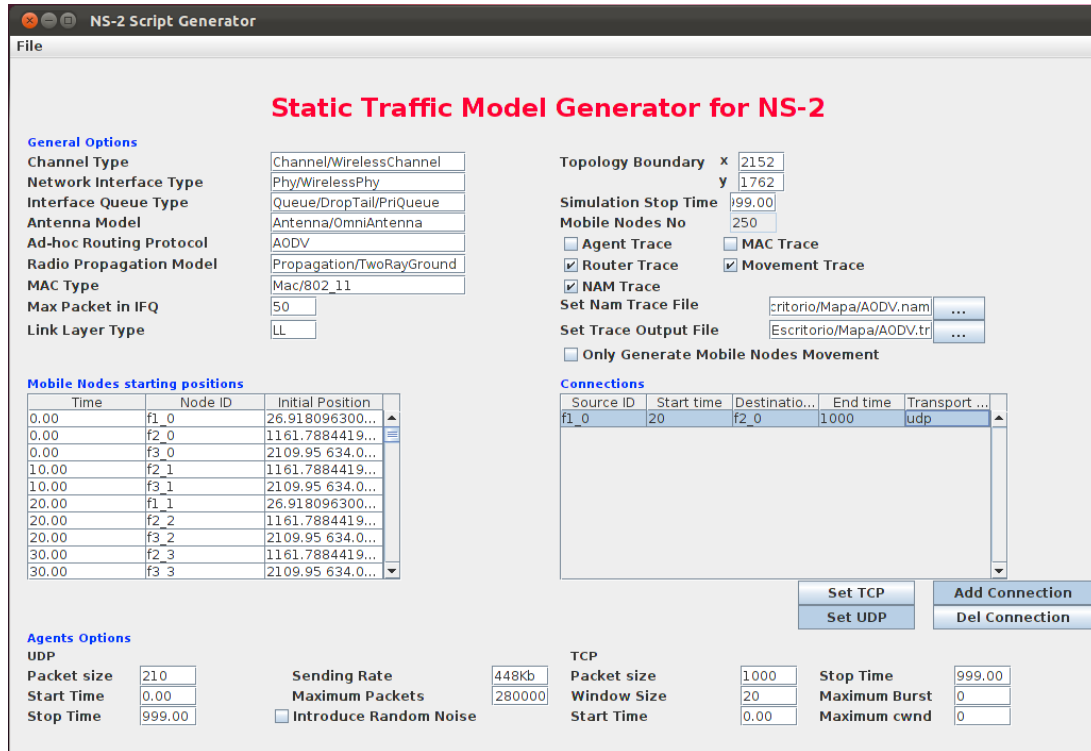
NS-2 Script Generator

File

Static Traffic Model Generator for NS-2

General Options

Channel Type Channel/WirelessChannel
Network Interface Type Phy/WirelessPhy
Interface Queue Type Queue/DropTail/PriQueue
Antenna Model Antenna/OmniAntenna
Ad-hoc Routing Protocol AODV
Radio Propagation Model Propagation/TwoRayGround
MAC Type Mac/802_11
Max Packet in IFQ 50
Link Layer Type LL

Topology Boundary x 2152
y 1762
Simulation Stop Time 999.00
Mobile Nodes No 250
Agent Trace
MAC Trace
Router Trace
Movement Trace
NAM Trace
Set Nam Trace File critorio/Mapa/AODV.nam ...
Set Trace Output File Escritorio/Mapa/AODV.tr ...
Only Generate Mobile Nodes Movement

Mobile Nodes starting positions

| Time | Node ID | Initial Position |
|---|---|---|
| 0.00 | f1_0 | 26.918096300... |
| 0.00 | f2_0 | 1161.7884419... |
| 0.00 | f3_0 | 2109.95 634.0... |
| 10.00 | f2_1 | 1161.7884419... |
| 10.00 | f3_1 | 2109.95 634.0... |
| 20.00 | f1_1 | 26.918096300... |
| 20.00 | f2_2 | 1161.7884419... |
| 20.00 | f3_2 | 2109.95 634.0... |
| 30.00 | f2_3 | 1161.7884419... |
| 30.00 | f3_3 | 2109.95 634.0... |

Connections

| Source ID | Start time | Destinatio... | End time | Transport ... |
|---|---|---|---|---|
| f1_0 | 20 | f2_0 | 1000 | udp |

Set TCP
Add Connection
Set UDP
Del Connection

Agents Options
UDP
Packet size 210
Start Time 0.00
Stop Time 999.00
Sending Rate 448Kb
Maximum Packets 280000
Introduce Random Noise

TCP
Packet size 1000
Window Size 20
Start Time 0.00
Stop Time 999.00
Maximum Burst 0
Maximum cwnd 0